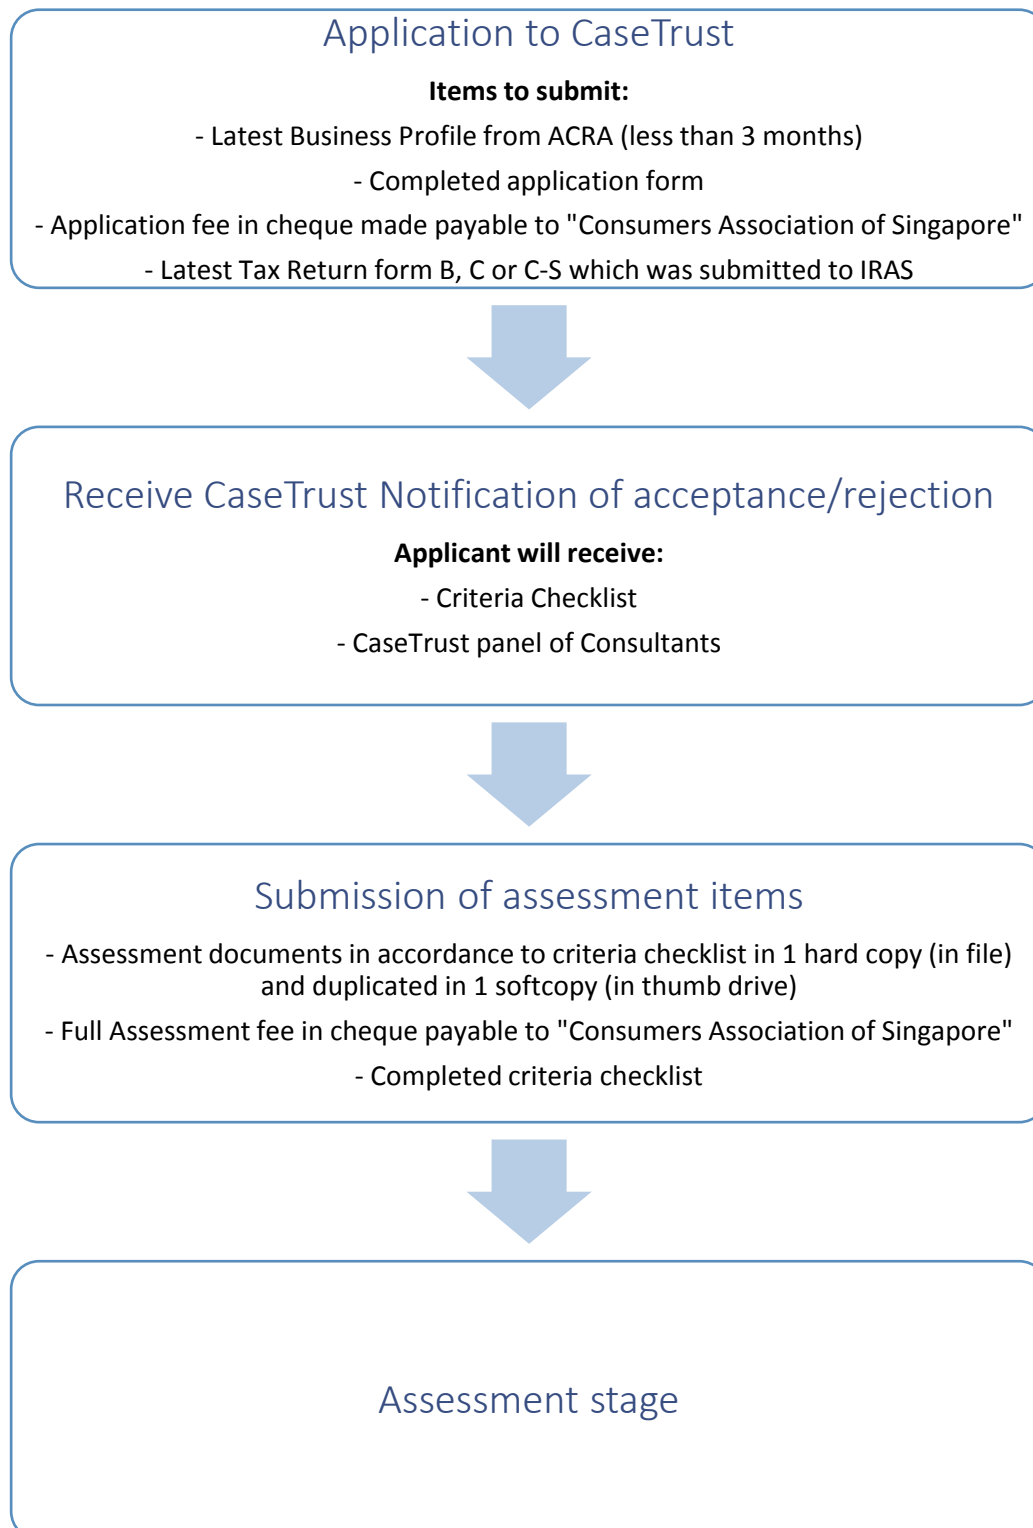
Application to CaseTrust

**Items to submit:**

- Latest Business Profile from ACRA (less than 3 months)

- Completed application form

- Application fee in cheque made payable to "Consumers Association of Singapore"

- Latest Tax Return form B, C or C-S which was submitted to IRAS

Receive CaseTrust Notification of acceptance/rejection

**Applicant will receive:**

- Criteria Checklist

- CaseTrust panel of Consultants

Submission of assessment items

- Assessment documents in accordance to criteria checklist in 1 hard copy (in file) and duplicated in 1 softcopy (in thumb drive)

- Full Assessment fee in cheque payable to "Consumers Association of Singapore"

- Completed criteria checklist

Assessment stage